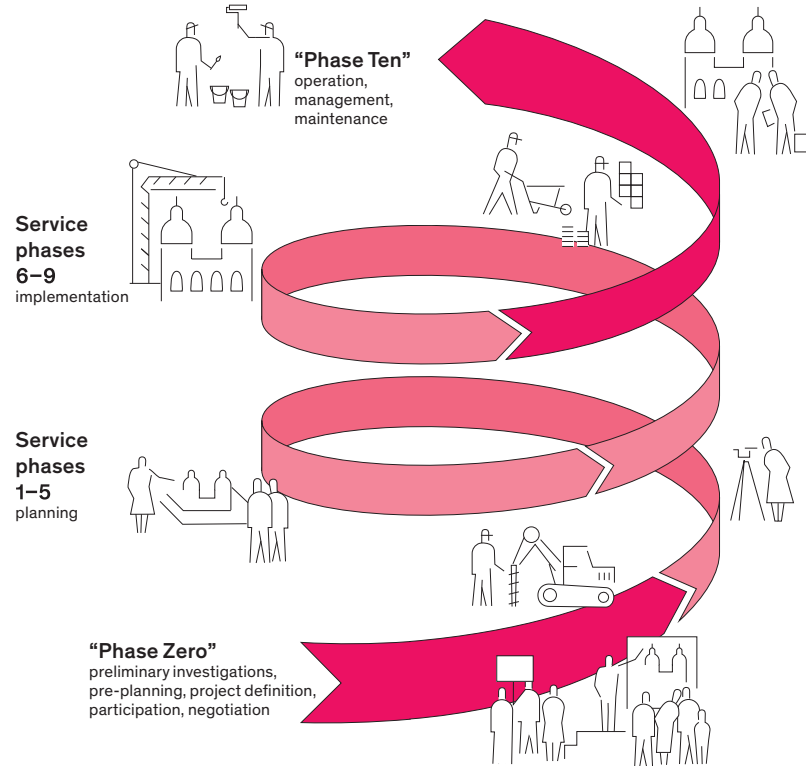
"Phase Ten"
operation, management, maintenance

Service phases 6–9
implementation

Service phases 1–5
planning

"Phase Zero"
preliminary investigations, pre-planning, project definition, participation, negotiation